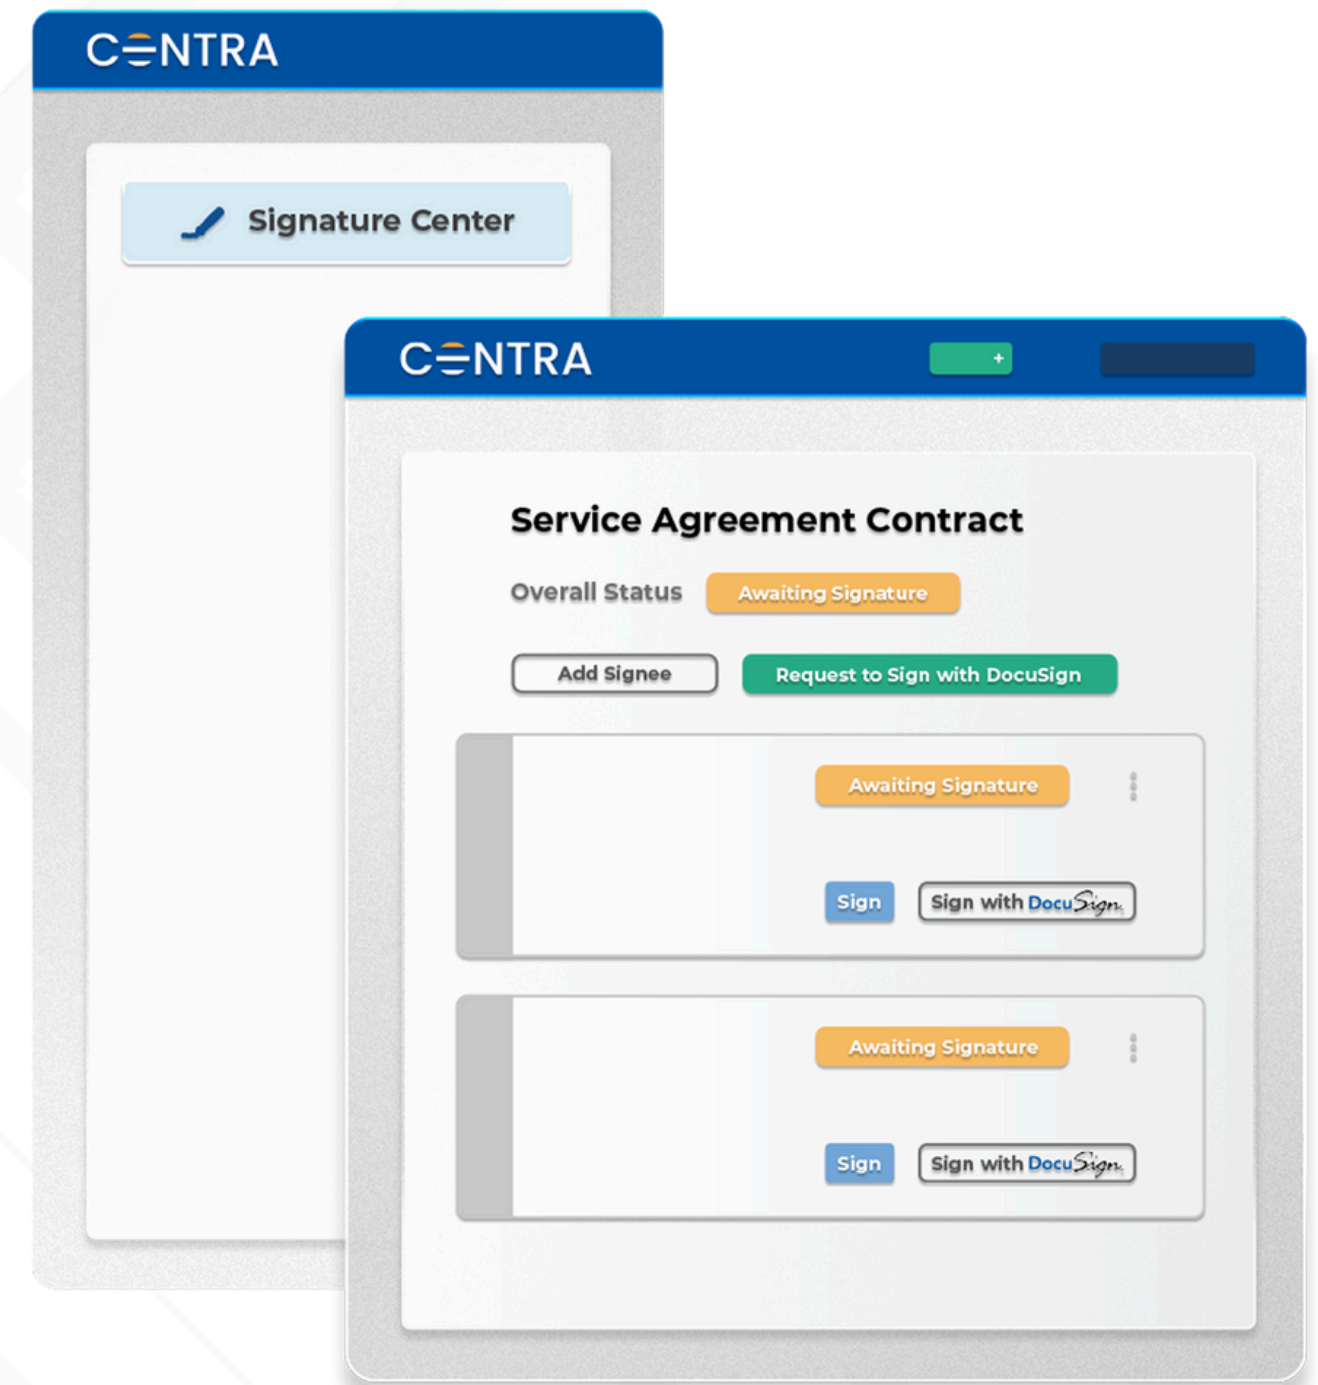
CENTRA

Signature Center

CENTRA

+

Service Agreement Contract

Overall Status Awaiting Signature

Add Signee

Request to Sign with DocuSign

Awaiting Signature

Sign

Sign with DocuSign

Awaiting Signature

Sign

Sign with DocuSign